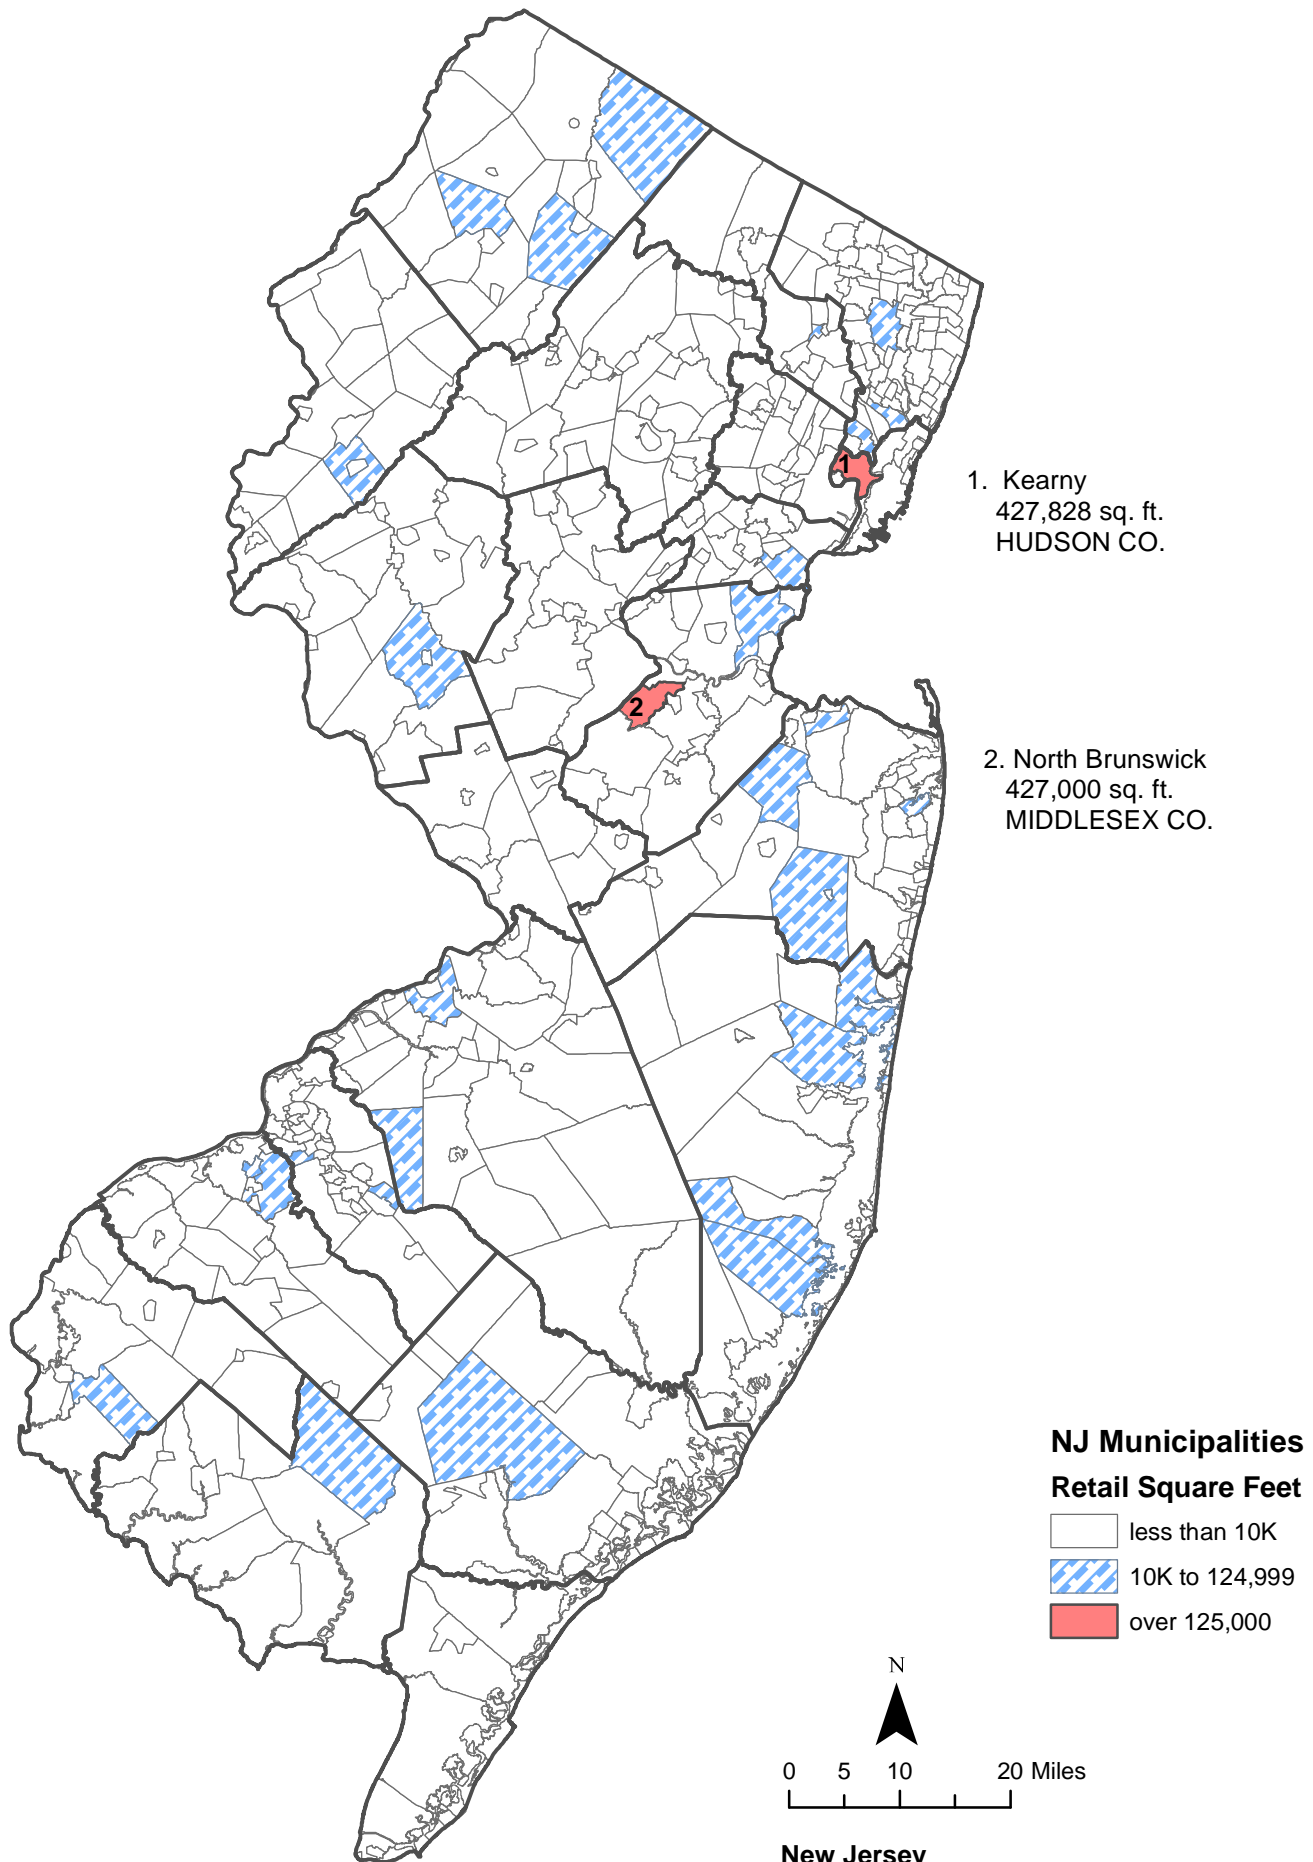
1

2

1. Kearny
427,828 sq. ft.
HUDSON CO.

2. North Brunswick
427,000 sq. ft.
MIDDLESEX CO.

NJ Municipalities
Retail Square Feet

less than 10K
10K to 124,999
over 125,000

N

0 5 10 20 Miles

New Jersey